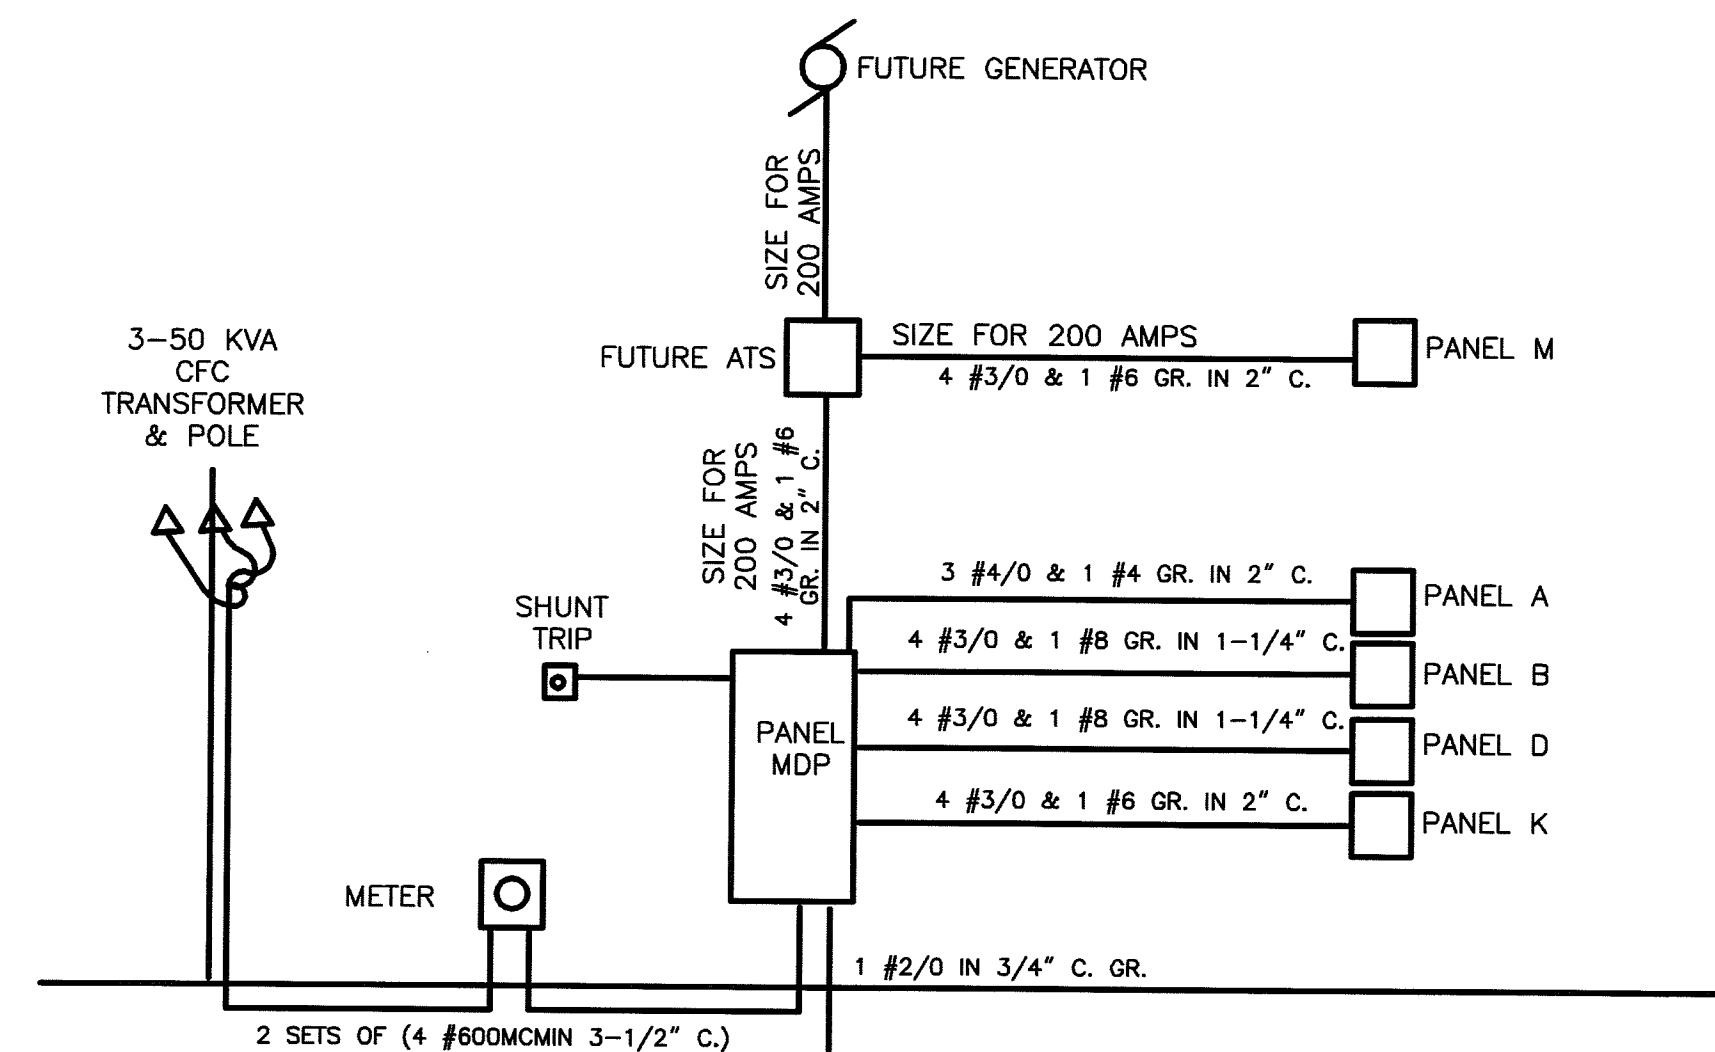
FUTURE GENERATOR

SIZE FOR 200 AMPS

FUTURE ATS

SIZE FOR 200 AMPS

4 #3/0 & 1 #6 GR. IN 2" C.

PANEL M

3–50 KVA CFC TRANSFORMER & POLE

SIZE FOR 200 AMPS

4 #3/0 & 1 #6 GR. IN 2" C.

3 #4/0 & 1 #4 GR. IN 2" C.

PANEL A

SHUNT TRIP

4 #3/0 & 1 #8 GR. IN 1–1/4" C.

PANEL B

PANEL MDP

4 #3/0 & 1 #8 GR. IN 1–1/4" C.

PANEL D

4 #3/0 & 1 #6 GR. IN 2" C.

PANEL K

METER

1 #2/0 IN 3/4" C. GR.

2 SETS OF (4 #600MCMIN 3–1/2" C.)